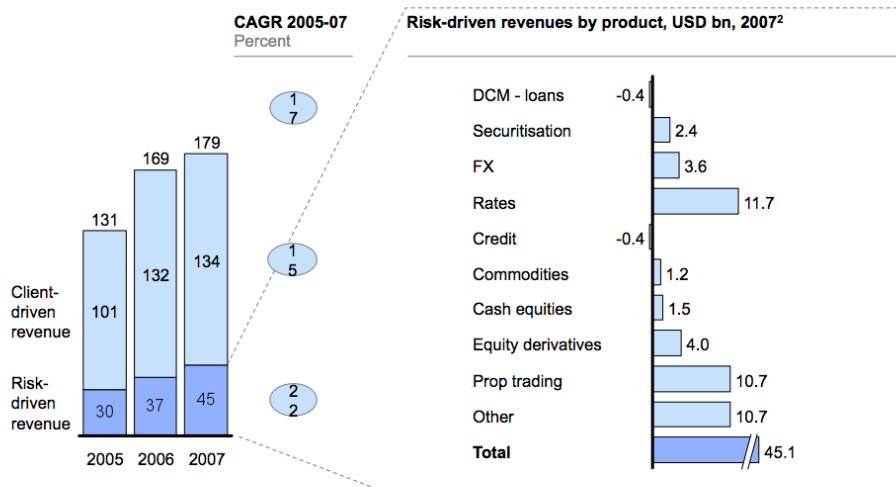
CAGR 2005-07
Percent

Risk-driven revenues by product, USD bn, 2007²

17

15

22

| | 2005 | 2006 | 2007 |
|---|---|---|---|
| Total | 131 | 169 | 179 |
| Client-driven revenue | 101 | 132 | 134 |
| Risk-driven revenue | 30 | 37 | 45 |

| Product | USD bn |
|---|---|
| DCM - loans | -0.4 |
| Securitisation | 2.4 |
| FX | 3.6 |
| Rates | 11.7 |
| Credit | -0.4 |
| Commodities | 1.2 |
| Cash equities | 1.5 |
| Equity derivatives | 4.0 |
| Prop trading | 10.7 |
| Other | 10.7 |
| **Total** | 45.1 |